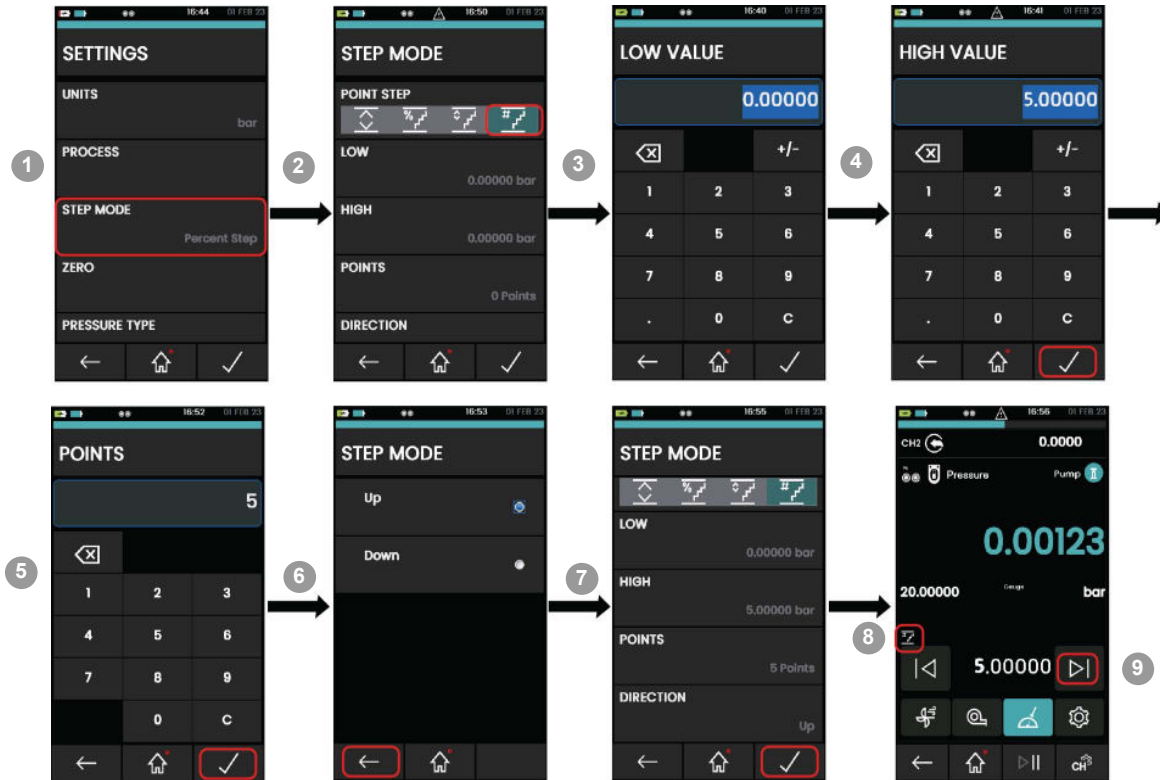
1

16:44 01 FEB 23

SETTINGS

UNITS

bar

PROCESS

STEP MODE

Percent Step

ZERO

PRESSURE TYPE

←

✓

2

16:50 01 FEB 23

STEP MODE

POINT STEP

LOW

0.00000 bar

HIGH

0.00000 bar

POINTS

0 Points

DIRECTION

←

✓

3

16:40 01 FEB 23

LOW VALUE

0.00000

+/-

1 2 3

4 5 6

7 8 9

. 0 C

←

✓

4

16:41 01 FEB 23

HIGH VALUE

5.00000

+/-

1 2 3

4 5 6

7 8 9

. 0 C

←

✓

5

16:52 01 FEB 23

POINTS

5

1 2 3

4 5 6

7 8 9

0 C

←

✓

6

16:53 01 FEB 23

STEP MODE

Up

Down

←

7

16:55 01 FEB 23

STEP MODE

LOW

0.00000 bar

HIGH

5.00000 bar

POINTS

5 Points

DIRECTION

Up

←

✓

16:56 01 FEB 23

CH2

0.0000

Pressure

Pump

0.00123

20.00000

Gauge

bar

8

5.00000

9

←

CH